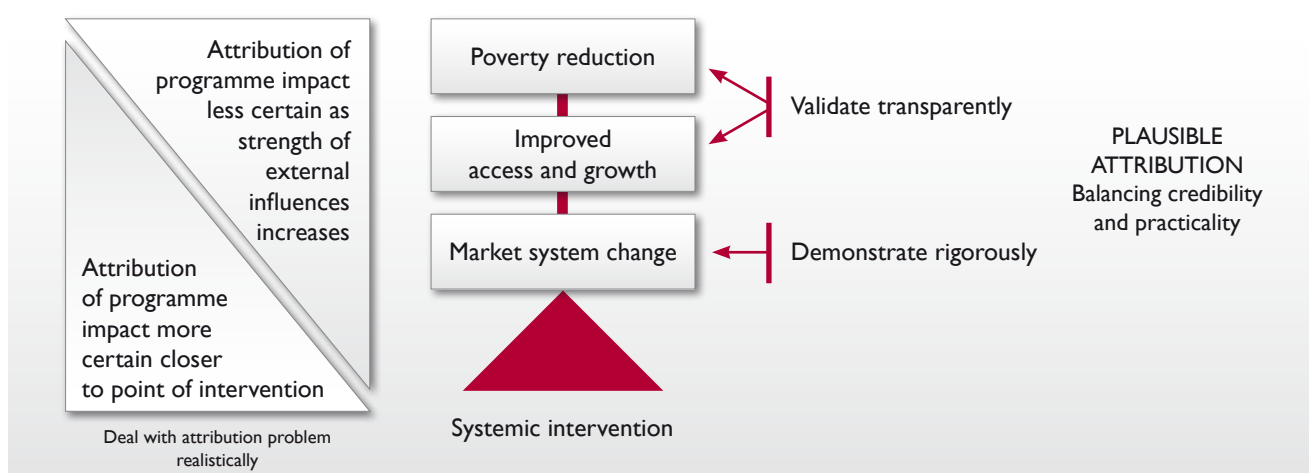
Attribution of programme impact less certain as strength of external influences increases

Attribution of programme impact more certain closer to point of intervention

Deal with attribution problem realistically

Poverty reduction

Improved access and growth

Market system change

Systemic intervention

Validate transparently

Demonstrate rigorously

PLAUSIBLE ATTRIBUTION
Balancing credibility and practicality